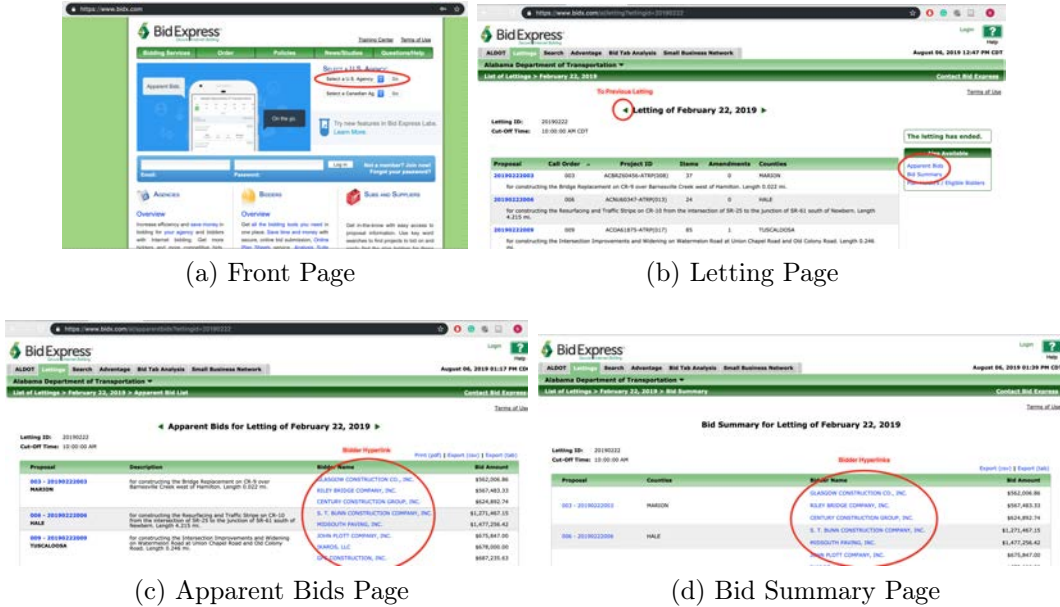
https://www.bidx.com

BidExpress

Training Center Terms of Use

Bidding Services Order Policies News/Studies Questions/Help

Select a U.S. Agency Go

Select a Canadian Ag Go

Apparent Bids

On the go.

Try new features in Bid Express Labs. Learn More.

Email: Password: Log in

Not a member? Join now! Forgot your password?

Agencies

Overview

Bidders

Overview

Subs and Suppliers

(a) Front Page

BidExpress

ALDOT Lettings Search Advantage Bid Tab Analysis Small Business Network

August 06, 2019 12:47 PM CDT

Alabama Department of Transportation

List of Lettings > February 22, 2019

Contact Bid Express

To Previous Letting

Terms of Use

◄ Letting of February 22, 2019 ►

Letting ID: 20190222

Cut-Off Time: 10:00:00 AM CDT

The letting has ended.

Files Available

Apparent Bids

Bid Summary

Eligible Bidders

| Proposal | Call Order | Project ID | Items | Amendments | Counties |
|---|---|---|---|---|---|
| 20190222003 | 003 | ACBRZ60456-ATRP(008) | 37 | 0 | MARION |
| | for constructing the Bridge Replacement on CR-9 over Barnesville Creek west of Hamilton. Length 0.022 mi. | | | | |
| 20190222006 | 006 | ACNU60347-ATRP(013) | 24 | 0 | HALE |
| | for constructing the Resurfacing and Traffic Stripe on CR-10 from the intersection of SR-25 to the junction of SR-61 south of Newbern. Length 4.215 mi. | | | | |
| 20190222009 | 009 | ACOA61875-ATRP(017) | 85 | 1 | TUSCALOOSA |
| | for constructing the Intersection Improvements and Widening on Watermelon Road at Union Chapel Road and Old Colony Road. Length 0.246 mi. | | | | |

(b) Letting Page

BidExpress

ALDOT Lettings Search Advantage Bid Tab Analysis Small Business Network

August 06, 2019 01:17 PM CDT

Alabama Department of Transportation

List of Lettings > February 22, 2019 > Apparent Bid List

Contact Bid Express

Terms of Use

◄ Apparent Bids for Letting of February 22, 2019 ►

Letting ID: 20190222

Cut-Off Time: 10:00:00 AM

Bidder Hyperlink

Print (pdf) | Export (csv) | Export (tab)

| Proposal | Description | Bidder Name | Bid Amount |
|---|---|---|---|
| 003 - 20190222003 MARION | for constructing the Bridge Replacement on CR-9 over Barnesville Creek west of Hamilton. Length 0.022 mi. | GLASGOW CONSTRUCTION CO., INC. | $562,006.86 |
| | | KILEY BRIDGE COMPANY, INC. | $567,483.33 |
| | | CENTURY CONSTRUCTION GROUP, INC. | $624,892.74 |
| 006 - 20190222006 HALE | for constructing the Resurfacing and Traffic Stripe on CR-10 from the intersection of SR-25 to the junction of SR-61 south of Newbern. Length 4.215 mi. | S. T. BUNN CONSTRUCTION COMPANY, INC. | $1,271,467.15 |
| | | MIDSOUTH PAVING, INC. | $1,477,256.42 |
| 009 - 20190222009 TUSCALOOSA | for constructing the Intersection Improvements and Widening on Watermelon Road at Union Chapel Road and Old Colony Road. Length 0.246 mi. | JOHN PLOTT COMPANY, INC. | $675,847.00 |
| | | MARCO, LLC | $678,000.00 |
| | | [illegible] CONSTRUCTION, INC. | $687,235.63 |

(c) Apparent Bids Page

BidExpress

ALDOT Lettings Search Advantage Bid Tab Analysis Small Business Network

August 06, 2019 01:39 PM CDT

Alabama Department of Transportation

List of Lettings > February 22, 2019 > Bid Summary

Contact Bid Express

Terms of Use

Bid Summary for Letting of February 22, 2019

Letting ID: 20190222

Cut-Off Time: 10:00:00 AM

Bidder Hyperlink

Export (csv) | Export (tab)

| Proposal | Counties | Bidder Name | Bid Amount |
|---|---|---|---|
| 003 - 20190222003 | MARION | GLASGOW CONSTRUCTION CO., INC. | $562,006.86 |
| | | KILEY BRIDGE COMPANY, INC. | $567,483.33 |
| | | CENTURY CONSTRUCTION GROUP, INC. | $624,892.74 |
| 006 - 20190222006 | HALE | S. T. BUNN CONSTRUCTION COMPANY, INC. | $1,271,467.15 |
| | | MIDSOUTH PAVING, INC. | $1,477,256.42 |
| | | JOHN PLOTT COMPANY, INC. | $675,847.00 |

(d) Bid Summary Page